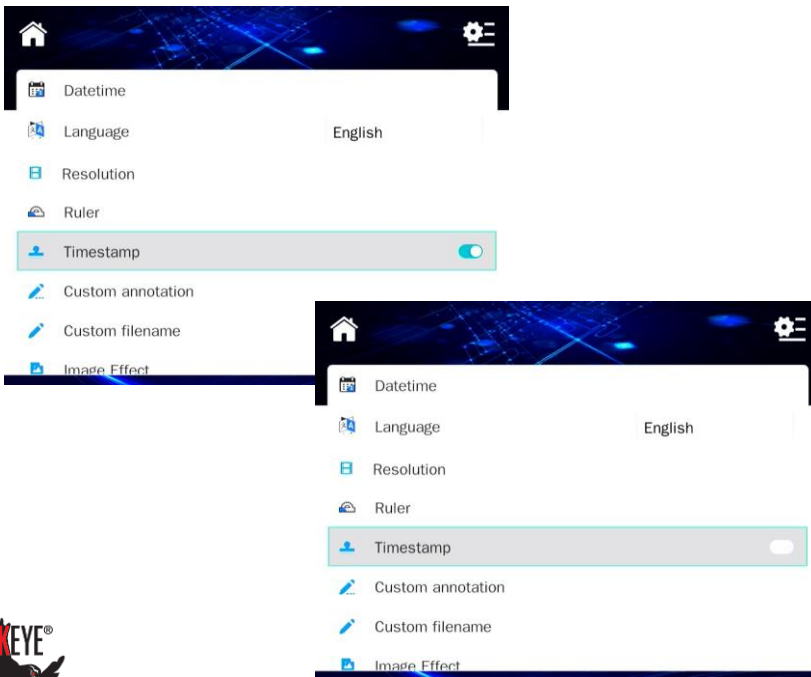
Datetime

Language English

Resolution

Ruler

Timestamp

Custom annotation

Custom filename

Image Effect

Datetime

Language English

Resolution

Ruler

Timestamp

Custom annotation

Custom filename

Image Effect

KEYE®